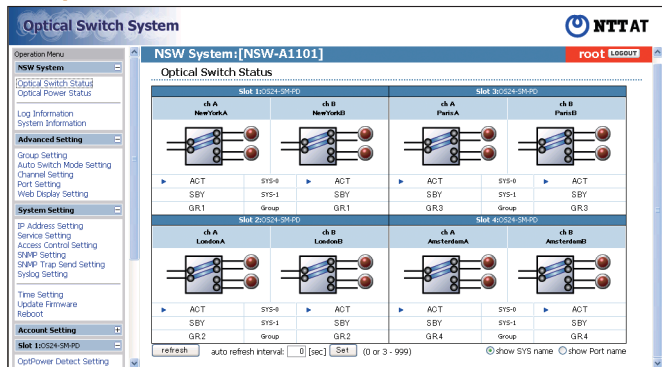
Optical Switch System

NTT AT

Operation Menu

NSW System

Optical Switch Status
Optical Power Status

Log Information
System Information

Advanced Setting

Group Setting
Auto Switch Mode Setting
Channel Setting
Port Setting
Web Display Setting

System Setting

IP Address Setting
Service Setting
Access Control Setting
SNMP Setting
SNMP Trap Send Setting
Syslog Setting

Time Setting
Update Firmware
Reboot

Account Setting

Slot 1:OS24-SM-PD

OptPower Detect Setting

NSW System:[NSW-A1101]

root LOGOUT

Optical Switch Status

| Slot 1:OS24-SM-PD | | | Slot 3:OS24-SM-PD | | |
|---|---|---|---|---|---|
| ch A NewYorkA | | ch B NewYorkB | ch A ParisA | | ch B ParisB |
| ACT | SYS-0 | ACT | ACT | SYS-0 | ACT |
| SBY | SYS-1 | SBY | SBY | SYS-1 | SBY |
| GR.1 | Group | GR.1 | GR.3 | Group | GR.3 |

| Slot 2:OS24-SM-PD | | | Slot 4:OS24-SM-PD | | |
|---|---|---|---|---|---|
| ch A LondonA | | ch B LondonB | ch A AmsterdamA | | ch B AmsterdamB |
| ACT | SYS-0 | ACT | ACT | SYS-0 | ACT |
| SBY | SYS-1 | SBY | SBY | SYS-1 | SBY |
| GR.2 | Group | GR.2 | GR.4 | Group | GR.4 |

refresh auto refresh interval: 0 [sec] Set (0 or 3 - 999) show SYS name show Port name